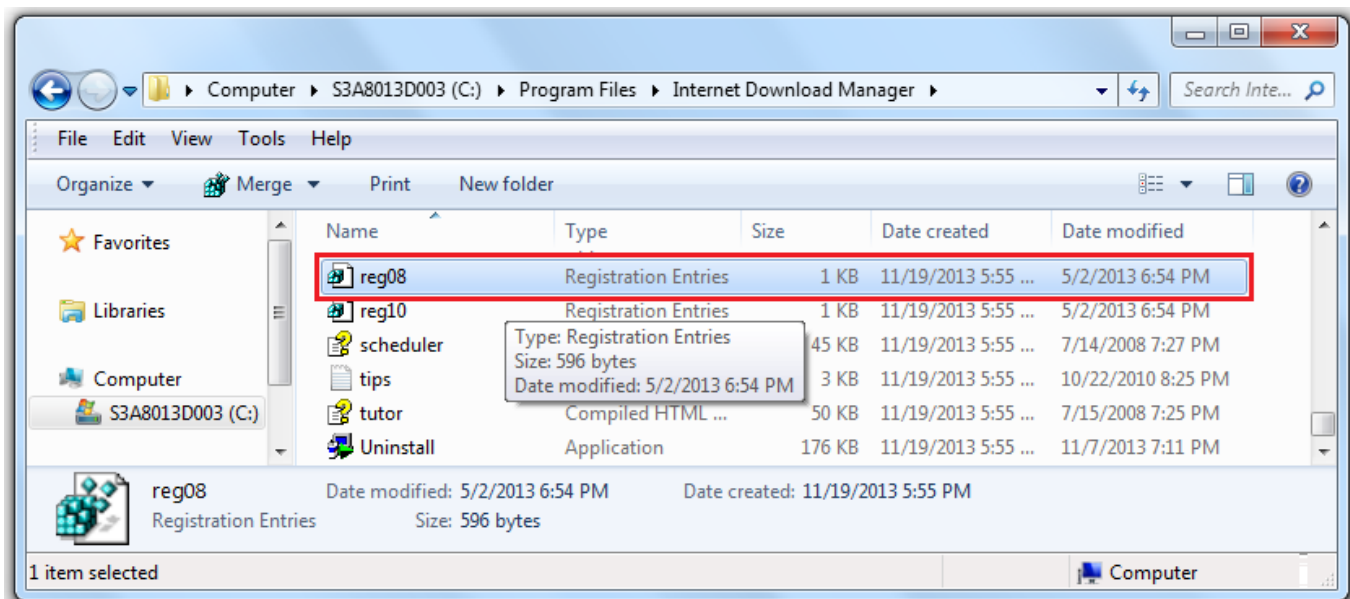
Computer ▸ S3A8013D003 (C:) ▸ Program Files ▸ Internet Download Manager ▸

Search Inte...

File Edit View Tools Help

Organize ▾ Merge ▾ Print New folder

Favorites

Libraries

Computer

S3A8013D003 (C:)

| Name | Type | Size | Date created | Date modified |
|---|---|---|---|---|
| reg08 | Registration Entries | 1 KB | 11/19/2013 5:55 ... | 5/2/2013 6:54 PM |
| reg10 | Registration Entries | 1 KB | 11/19/2013 5:55 ... | 5/2/2013 6:54 PM |
| scheduler | | 45 KB | 11/19/2013 5:55 ... | 7/14/2008 7:27 PM |
| tips | | 3 KB | 11/19/2013 5:55 ... | 10/22/2010 8:25 PM |
| tutor | Compiled HTML ... | 50 KB | 11/19/2013 5:55 ... | 7/15/2008 7:25 PM |
| Uninstall | Application | 176 KB | 11/19/2013 5:55 ... | 11/7/2013 7:11 PM |

Type: Registration Entries
Size: 596 bytes
Date modified: 5/2/2013 6:54 PM

reg08 Date modified: 5/2/2013 6:54 PM Date created: 11/19/2013 5:55 PM
Registration Entries Size: 596 bytes

1 item selected

Computer